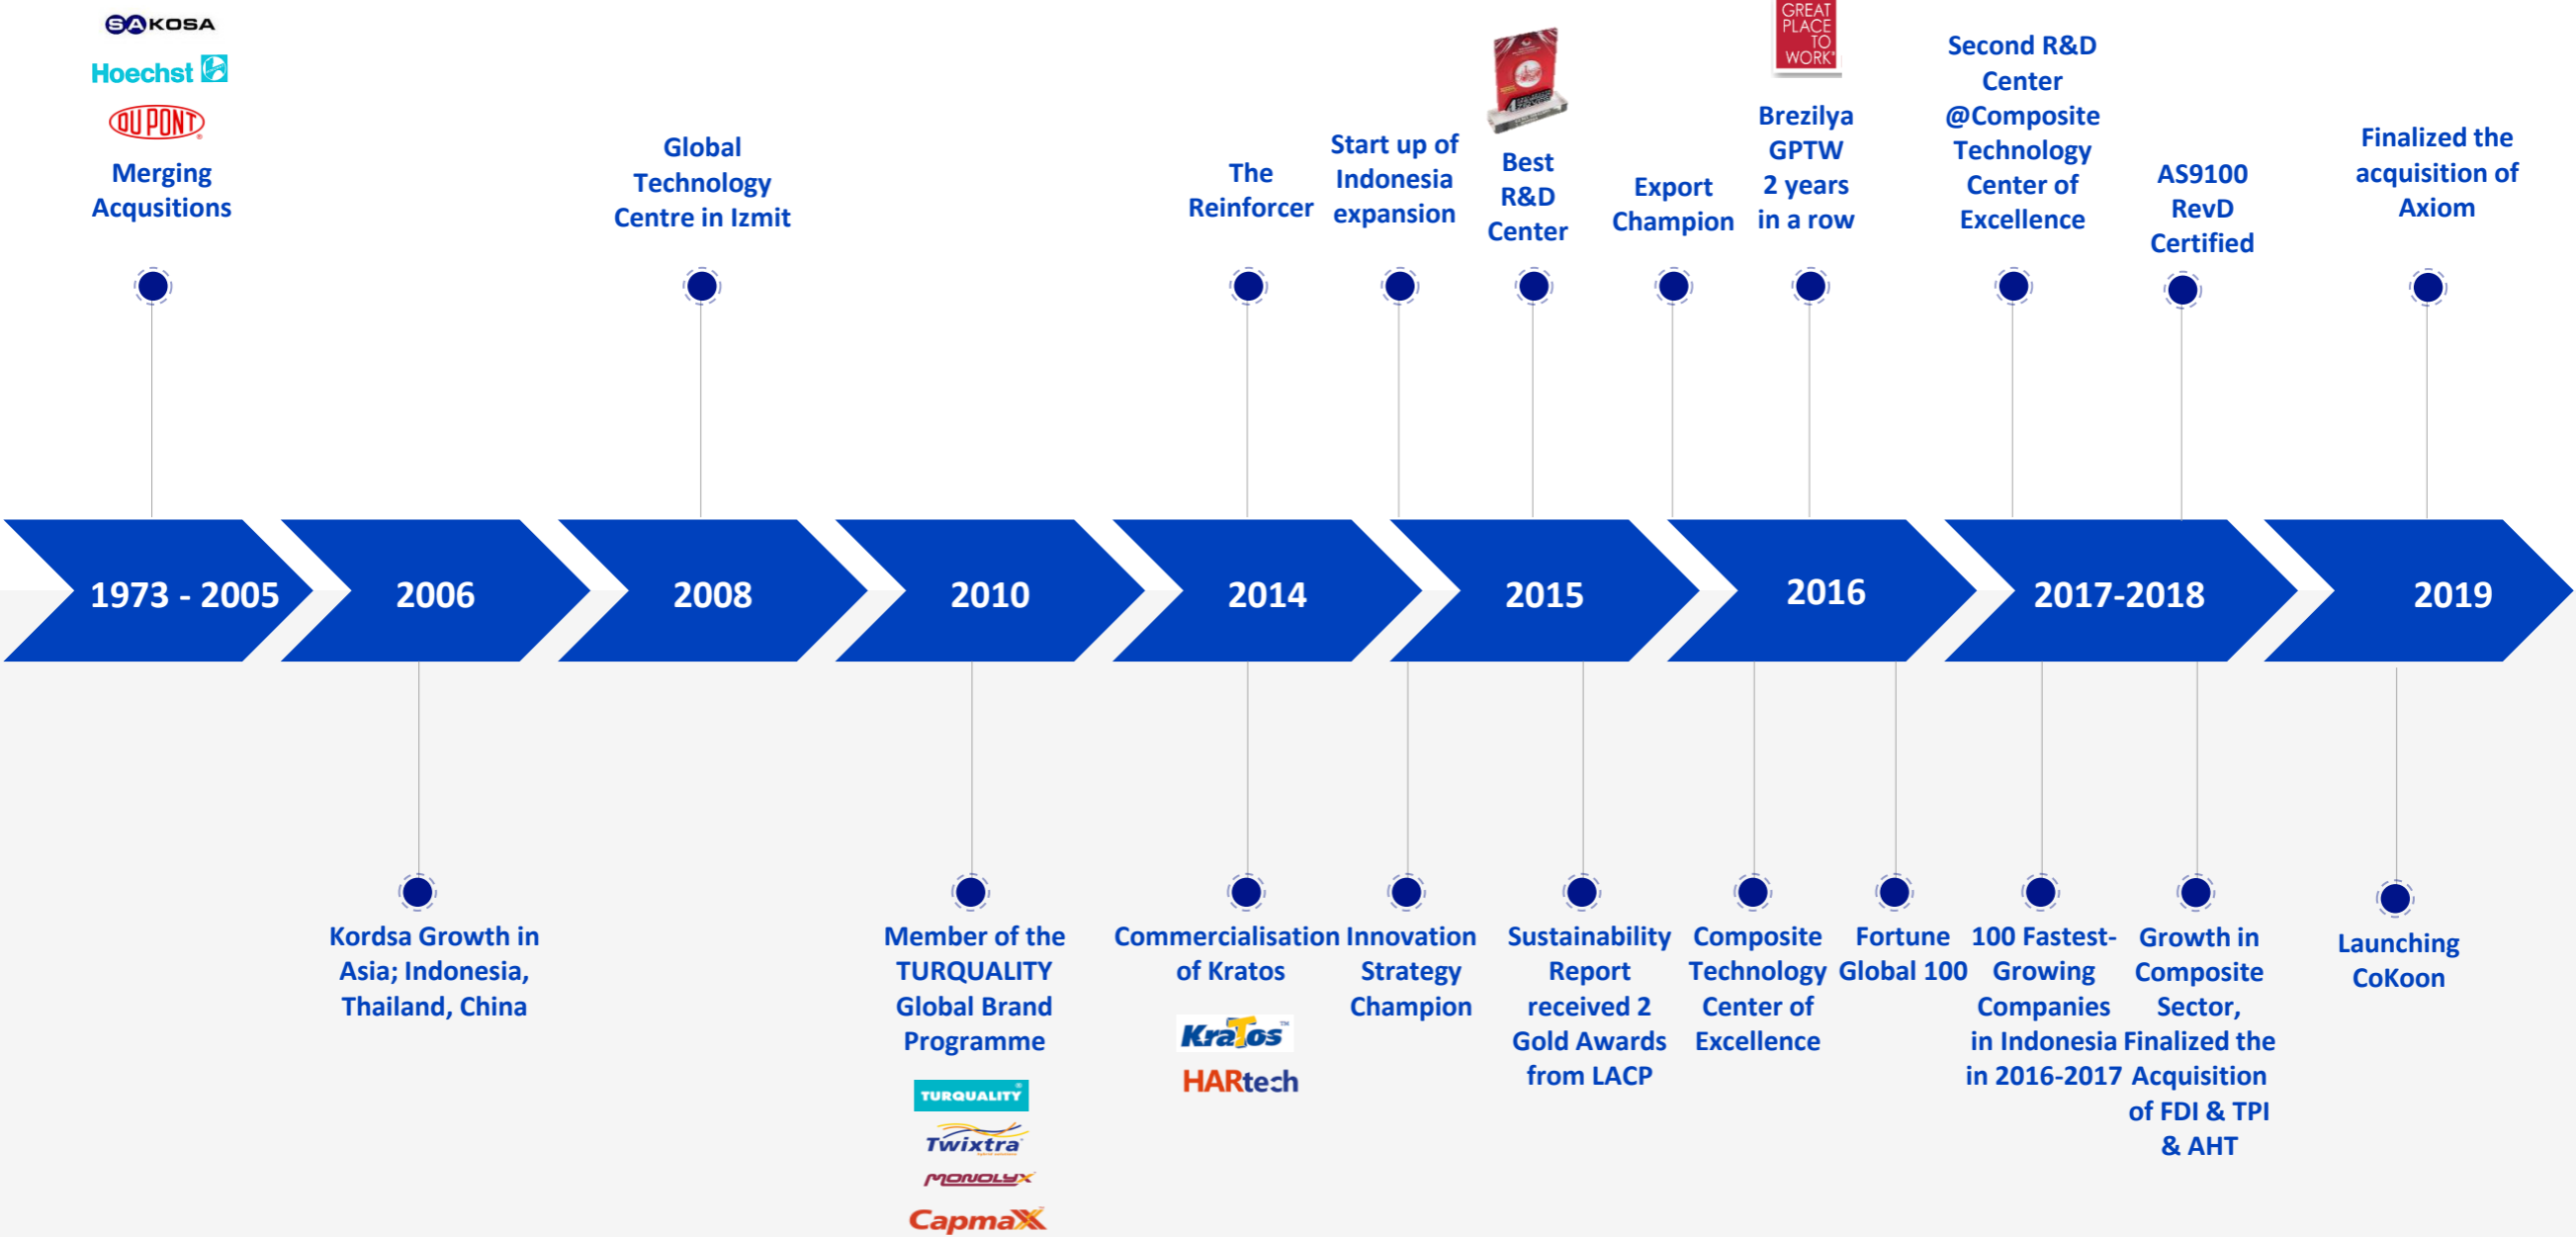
SAKOSA
Hoechst
DUPONT
Merging Acqusitions

Global Technology Centre in Izmit

The Reinforcer

Start up of Indonesia expansion

Best R&D Center

Export Champion

GREAT PLACE TO WORK

Brezilya GPTW 2 years in a row

Second R&D Center @Composite Technology Center of Excellence

AS9100 RevD Certified

Finalized the acquisition of Axiom

1973 - 2005

2006

2008

2010

2014

2015

2016

2017-2018

2019

Kordsa Growth in Asia; Indonesia, Thailand, China

Member of the TURQUALITY Global Brand Programme

TURQUALITY
Twixtra
MONOLYX
CapmaX

Commercialisation of Kratos

Kratos
HARtech

Innovation Strategy Champion

Sustainability Report received 2 Gold Awards from LACP

Composite Technology Center of Excellence

Fortune Global 100

100 Fastest-Growing Companies in Indonesia in 2016-2017

Growth in Composite Sector, Finalized the Acquisition of FDI & TPI & AHT

Launching CoKoon